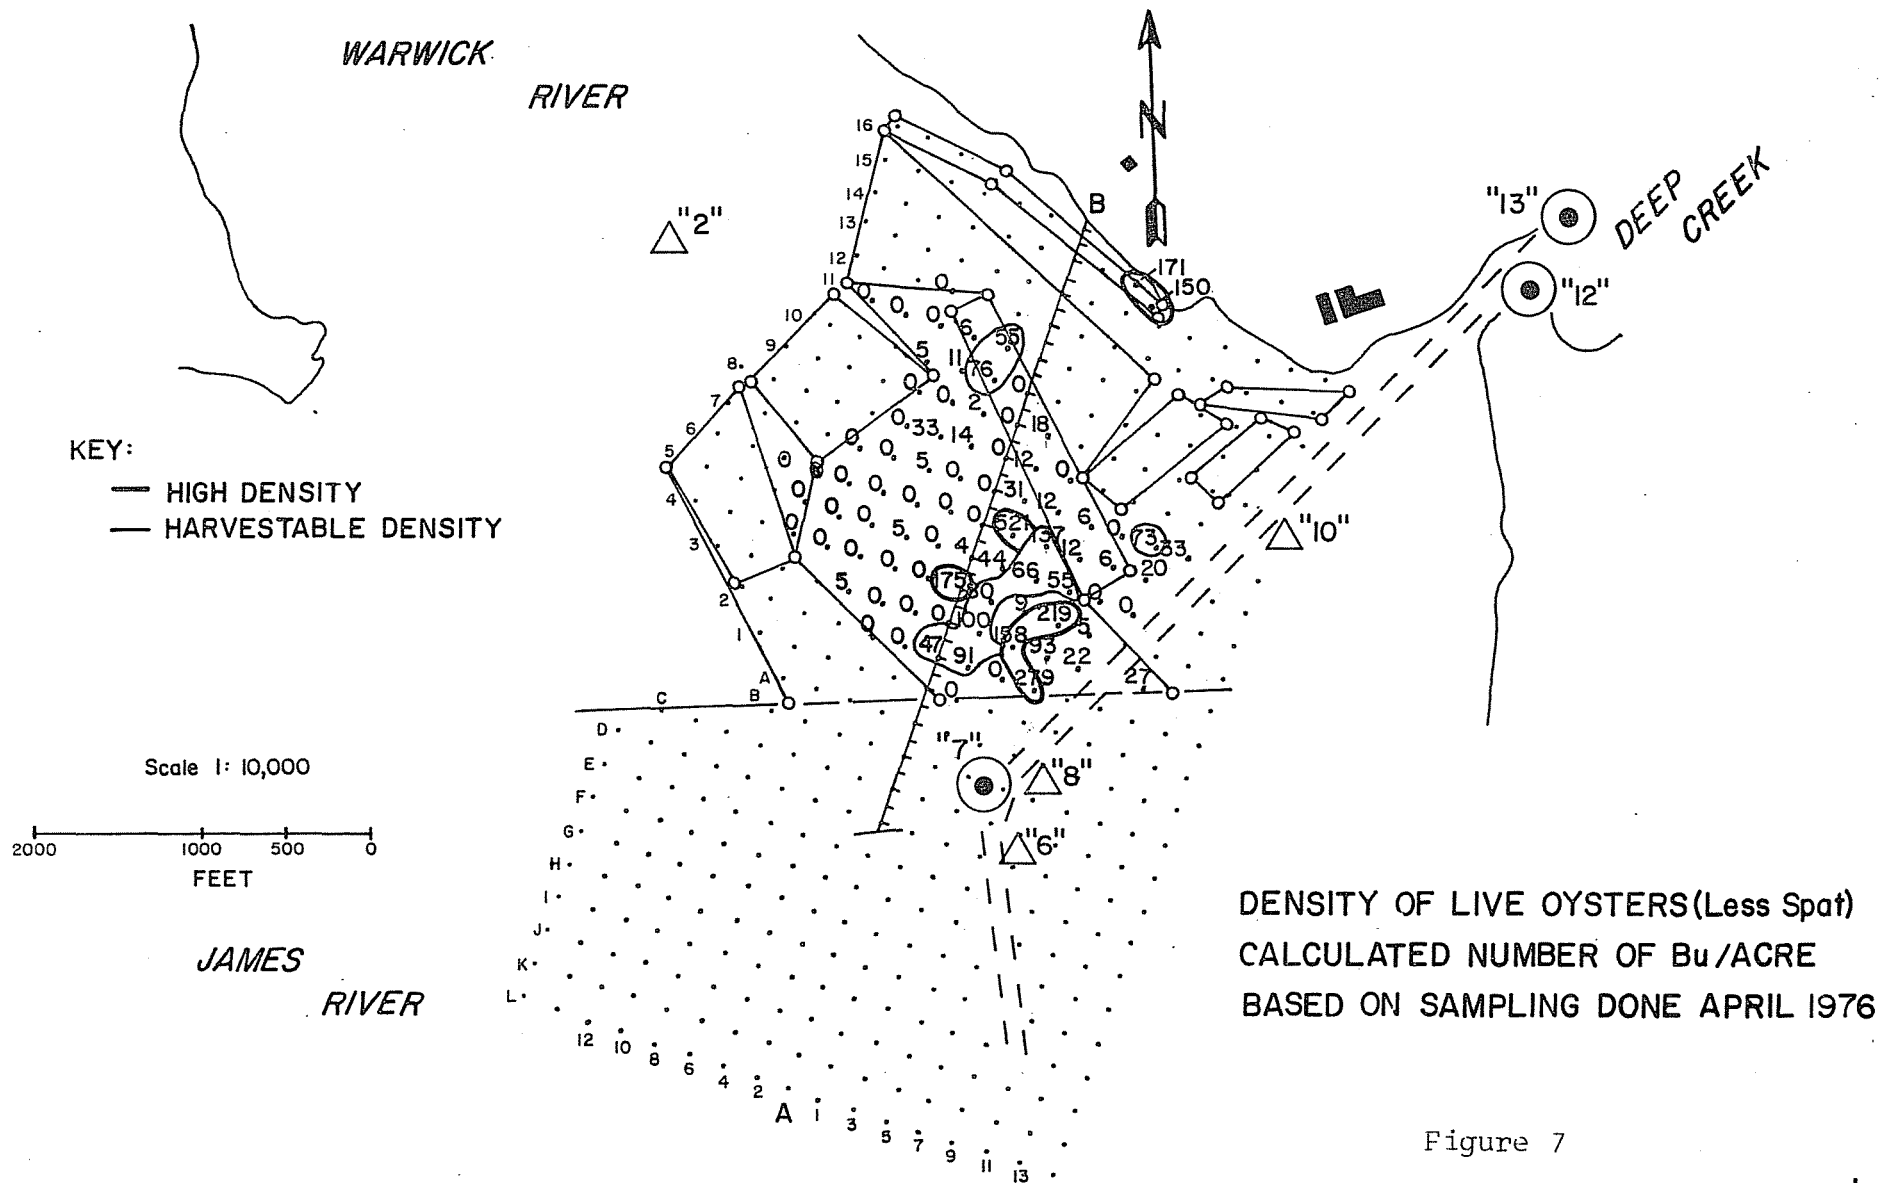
WARWICK RIVER

N

DEEP CREEK

"13"

"12"

"2"

B

171
150

16
15
14
13
12
11
10
9
8
7
6
5
4
3
2
1
A

0 0 0 6 55
5 11 76
0 0 2 0 18
0 33 14 0
0 0 5 0 12
0 0 0 0 0 31 12 6
0 0 5 0 4 52 21 137 12 6 73 33
0 0 0 0 44 66 55 20
5 0 0 0 175 80 9 219 0 0
0 100 158 93 5
0 47 91 0 279 22
0 27

"10"

KEY:
HIGH DENSITY
HARVESTABLE DENSITY

C B

D
E
F
G
H
I
J
K
L

"7"
"8"
"6"

Scale 1: 10,000

2000 1000 500 0
FEET

JAMES RIVER

12 10 8 6 4 2 A 1 3 5 7 9 11 13

DENSITY OF LIVE OYSTERS (Less Spat)
CALCULATED NUMBER OF Bu/ACRE
BASED ON SAMPLING DONE APRIL 1976

Figure 7